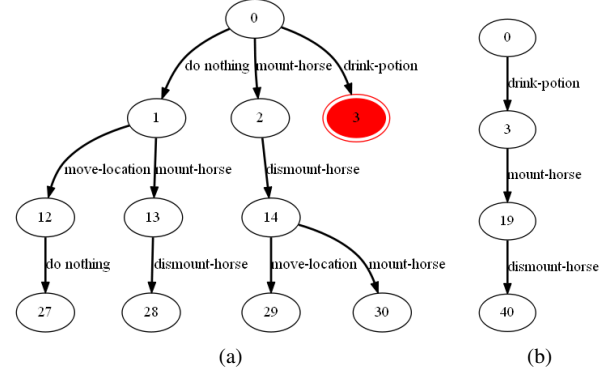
0

do nothing mount-horse drink-potion

1 2 3

move-location mount-horse dismount-horse

12 13 14

do nothing dismount-horse move-location mount-horse

27 28 29 30

(a)

0

drink-potion

3

mount-horse

19

dismount-horse

40

(b)